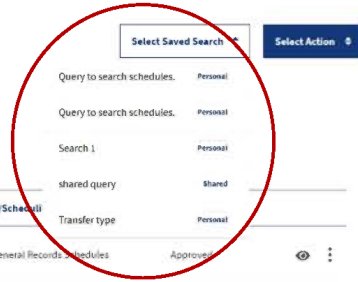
Select Saved Search

Select Action

Query to search schedules. Personal

Query to search schedules. Personal

Search 1 Personal

shared query Shared

Transfer type Personal

/Scheduli

eneral Records Schedules

Approved